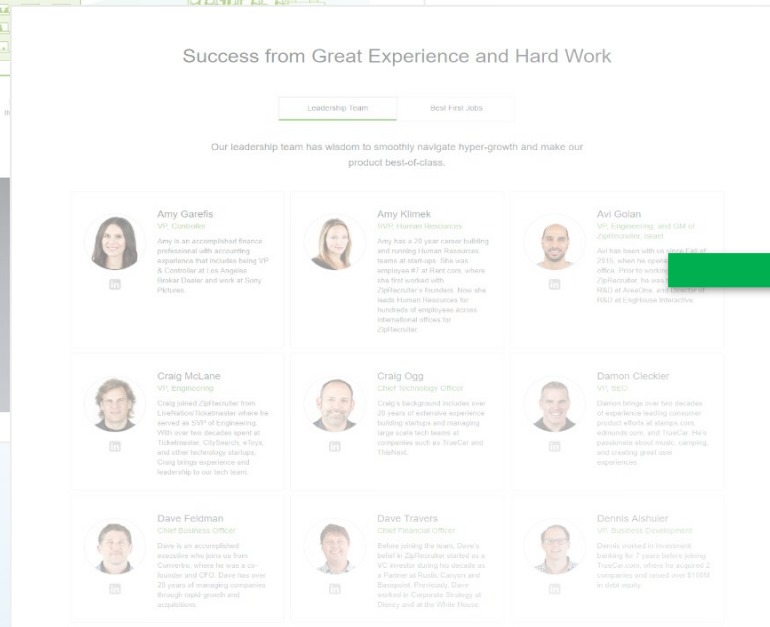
Success from Great Experience and Hard Work

Leadership Team

Best First Jobs

Our leadership team has wisdom to smoothly navigate hyper-growth and make our product best-of-class.

Amy Garefis
VP, Controller
Amy is an accomplished finance professional with accounting experience that includes being VP & Controller at Los Angeles Broker Dealer and work at Sony Pictures.
in

Amy Klimek
SVP, Human Resources
Amy has a 20 year career building and running Human Resources teams at start-ups. She was employee #7 at Rent.com, where she first worked with ZipRecruiter's founders. Now she leads Human Resources for hundreds of employees across international offices for ZipRecruiter.

Avi Golan
VP, Engineering, and GM of ZipRecruiter, Israel
Avi has been with us since Fall of 2015, when he opened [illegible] office. Prior to working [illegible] ZipRecruiter, he was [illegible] R&D at AvaUne, and Director of R&D at EngHouse Interactive.
in

Craig McLane
VP, Engineering
Craig joined ZipRecruiter from LiveNation/Ticketmaster where he served as SVP of Engineering. With over two decades spent at Ticketmaster, CitySearch, eToys, and other technology startups, Craig brings experience and leadership to our tech team.
in

Craig Ogg
Chief Technology Officer
Craig's background includes over 20 years of extensive experience building startups and managing large scale tech teams at companies such as TrueCar and Thisnext.
in

Damon Cleckler
VP, R&D
Damon brings over two decades of experience leading consumer product efforts at stamps.com, edmunds.com, and TrueCar. He's passionate about music, camping and creating great user experiences.
in

Dave Feldman
Chief Business Officer
Dave is an accomplished executive who joins us from Convertro, where he was a co-founder and CFO. Dave has over 20 years of managing companies through rapid growth and acquisitions.
in

Dave Travers
Chief Financial Officer
Before joining the team, Dave's belief in ZipRecruiter started as a VC investor during his decade as a Partner at Rustic Canyon and Basepoint. Previously, Dave worked in Corporate Strategy at Disney and at the White House.

Dennis Alshuler
VP, Business Development
Dennis worked in investment banking for 7 years before joining TrueCar.com, where he acquired 2 companies and raised over $150M in debt equity.